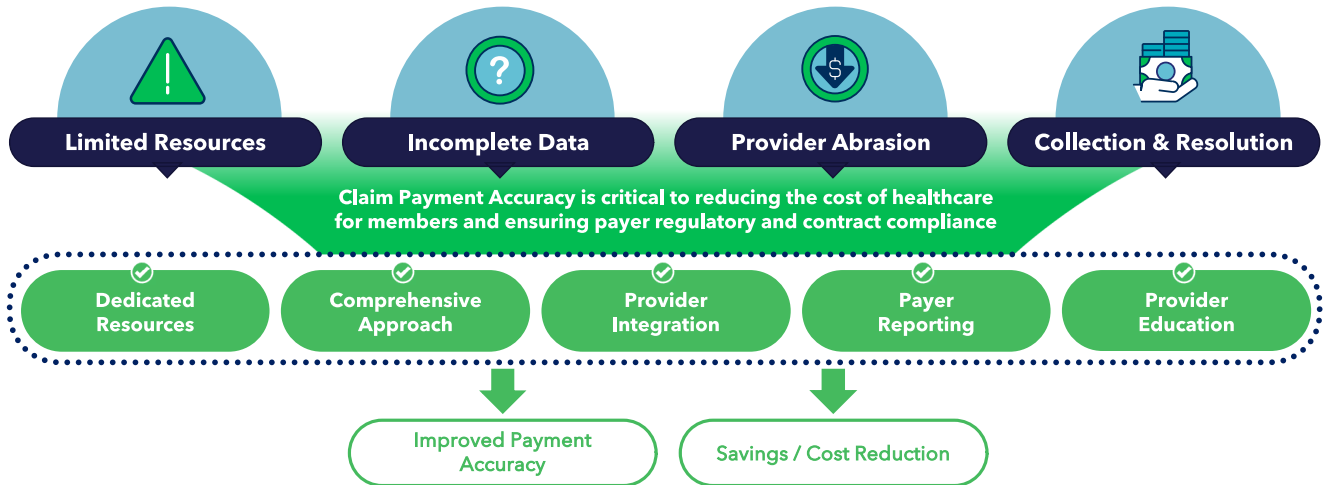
Limited Resources

Incomplete Data

Provider Abrasion

Collection & Resolution

Claim Payment Accuracy is critical to reducing the cost of healthcare for members and ensuring payer regulatory and contract compliance

Dedicated Resources

Comprehensive Approach

Provider Integration

Payer Reporting

Provider Education

Improved Payment Accuracy

Savings / Cost Reduction